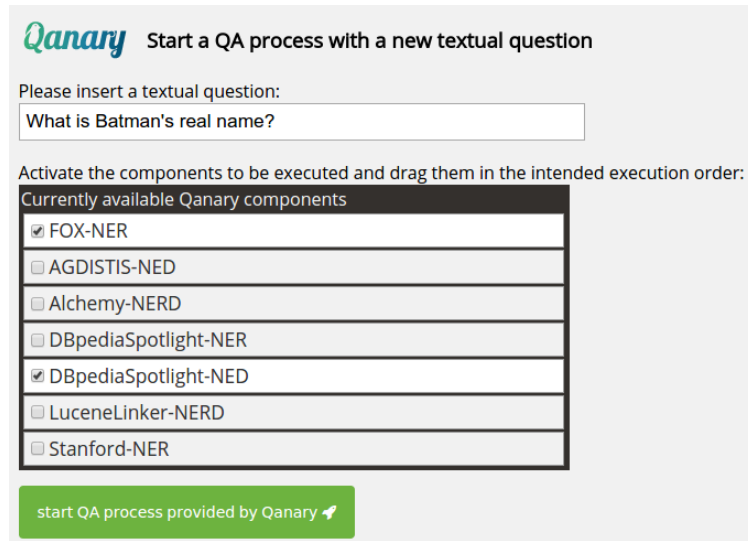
Qanary Start a QA process with a new textual question

Please insert a textual question:

What is Batman's real name?

Activate the components to be executed and drag them in the intended execution order:

Currently available Qanary components

☑ FOX-NER

☐ AGDISTIS-NED

☐ Alchemy-NERD

☐ DBpediaSpotlight-NER

☑ DBpediaSpotlight-NED

☐ LuceneLinker-NERD

☐ Stanford-NER

start QA process provided by Qanary